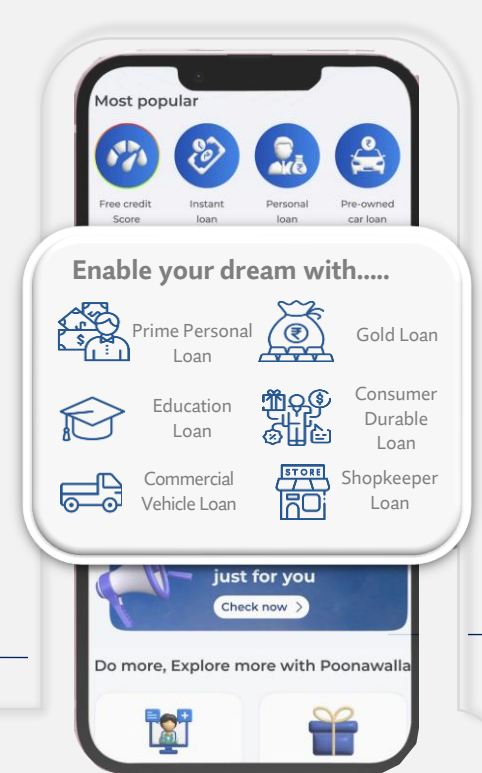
Most popular

Free credit Score

Instant loan

Personal loan

Pre-owned car loan

Enable your dream with.....

Prime Personal Loan

Gold Loan

Education Loan

Consumer Durable Loan

Commercial Vehicle Loan

STORE

Shopkeeper Loan

just for you

Check now >

Do more, Explore more with Poonawalla